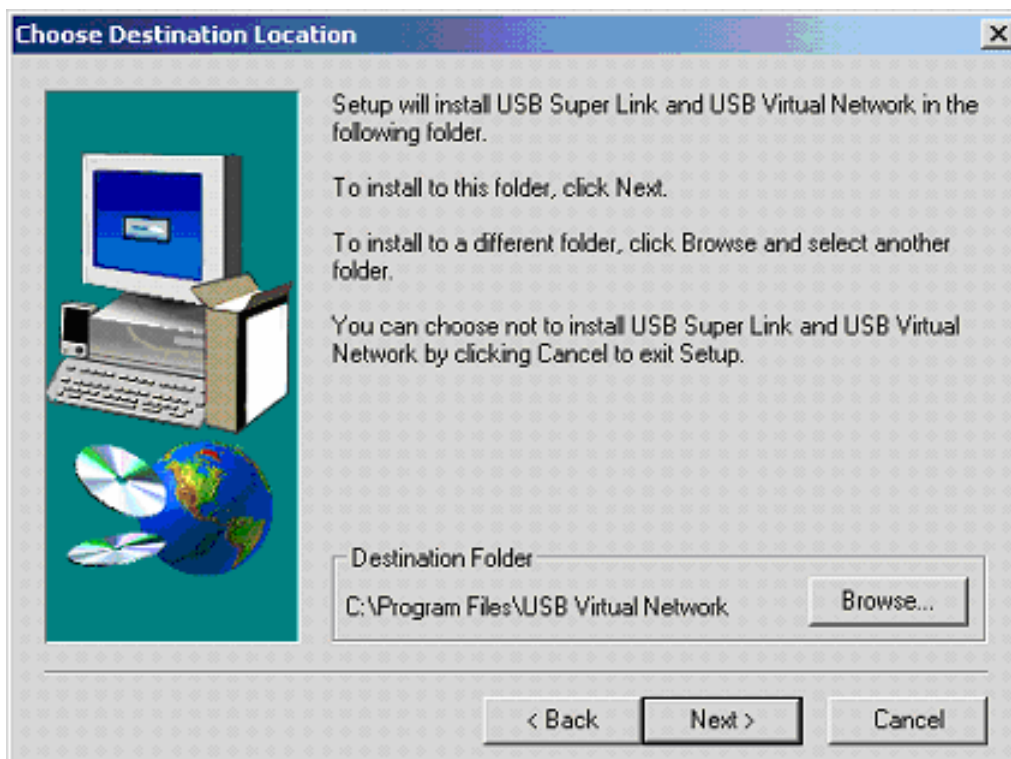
Choose Destination Location

×

Setup will install USB Super Link and USB Virtual Network in the following folder.

To install to this folder, click Next.

To install to a different folder, click Browse and select another folder.

You can choose not to install USB Super Link and USB Virtual Network by clicking Cancel to exit Setup.

Destination Folder

C:\Program Files\USB Virtual Network

Browse...

< Back

Next >

Cancel